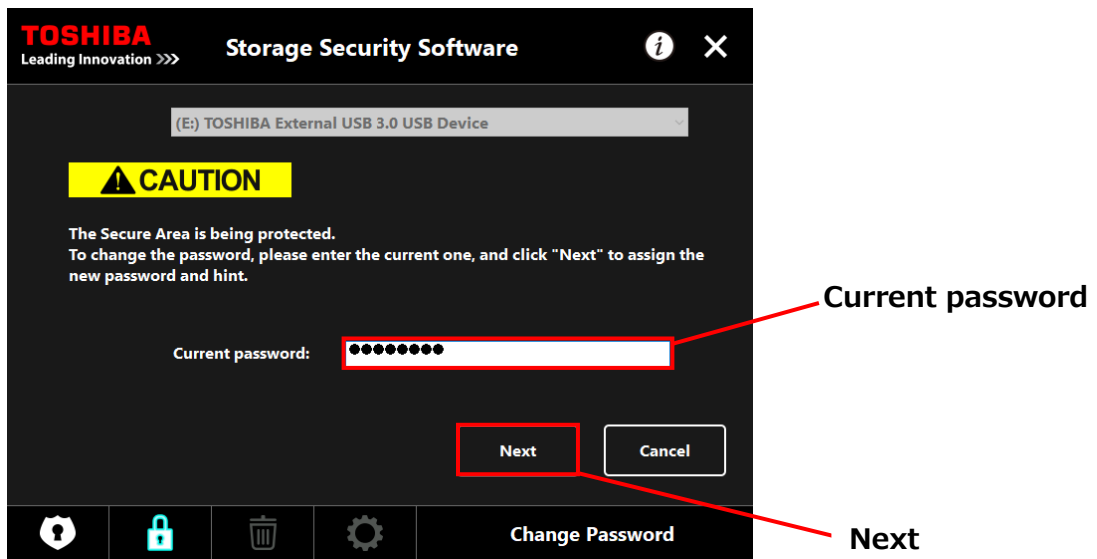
TOSHIBA
Leading Innovation >>>

Storage Security Software

i ✕

(E:) TOSHIBA External USB 3.0 USB Device

CAUTION

The Secure Area is being protected.
To change the password, please enter the current one, and click "Next" to assign the new password and hint.

Current password: ●●●●●●●●

Current password

Next

Cancel

Change Password

Next